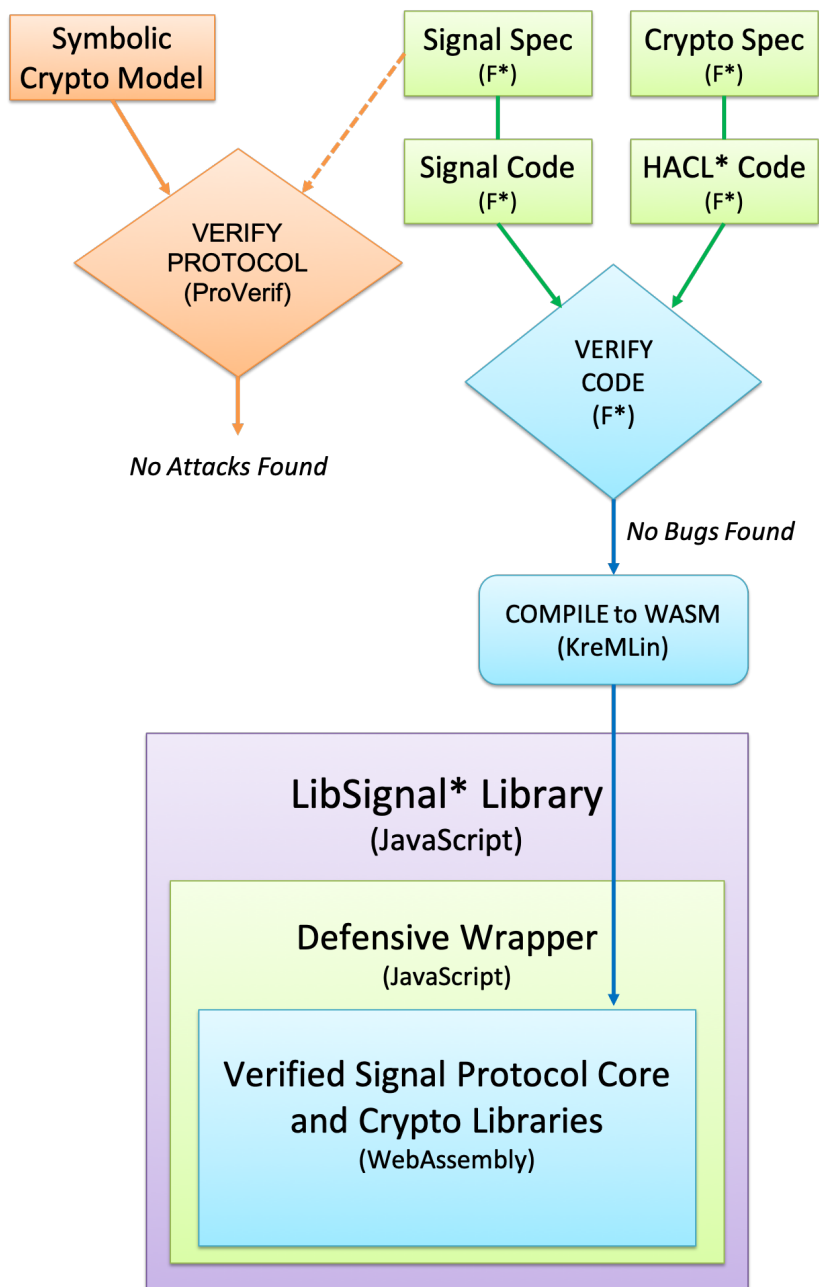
Symbolic Crypto Model

Signal Spec
(F*)

Crypto Spec
(F*)

Signal Code
(F*)

HACL* Code
(F*)

VERIFY PROTOCOL
(ProVerif)

VERIFY CODE
(F*)

No Attacks Found

No Bugs Found

COMPILE to WASM
(KreMLin)

LibSignal* Library
(JavaScript)

Defensive Wrapper
(JavaScript)

Verified Signal Protocol Core and Crypto Libraries
(WebAssembly)